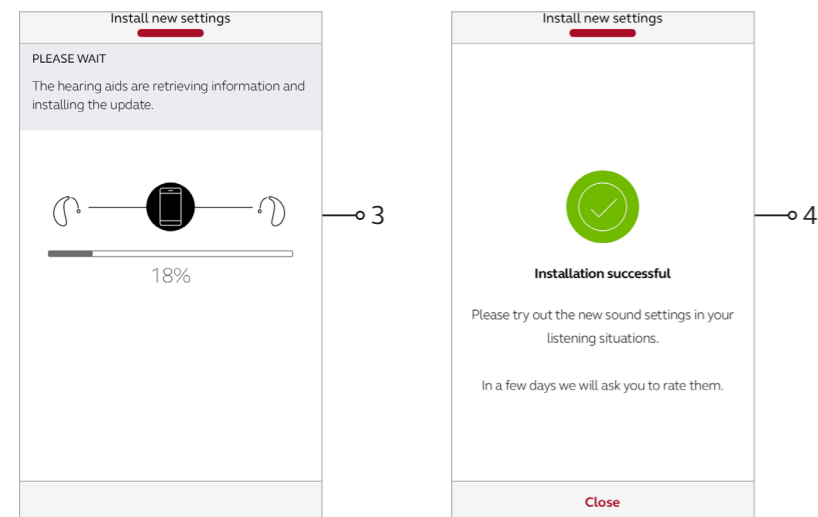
Install new settings

PLEASE WAIT

The hearing aids are retrieving information and installing the update.

18%

3

Install new settings

Installation successful

Please try out the new sound settings in your listening situations.

In a few days we will ask you to rate them.

Close

4